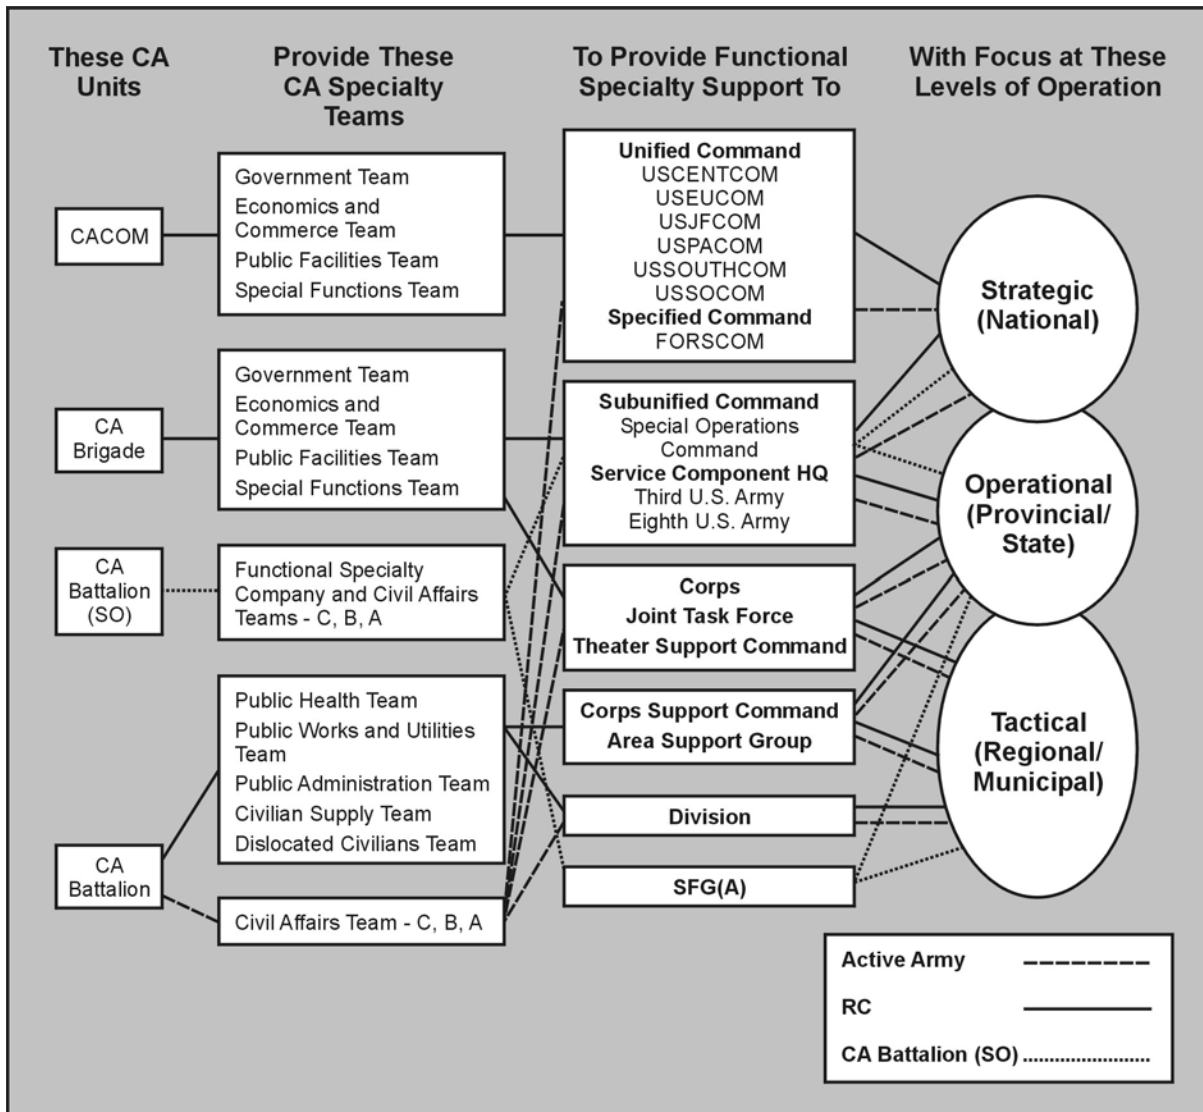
These CA Units

Provide These CA Specialty Teams

To Provide Functional Specialty Support To

With Focus at These Levels of Operation

CACOM

Government Team
Economics and Commerce Team
Public Facilities Team
Special Functions Team

Unified Command
USCENTCOM
USEUCOM
USJFCOM
USPACOM
USSOUTHCOM
USSOCOM
Specified Command
FORSCOM

Strategic (National)

CA Brigade

Government Team
Economics and Commerce Team
Public Facilities Team
Special Functions Team

Subunified Command
Special Operations Command
Service Component HQ
Third U.S. Army
Eighth U.S. Army

Operational (Provincial/ State)

CA Battalion (SO)

Functional Specialty Company and Civil Affairs Teams - C, B, A

Corps
Joint Task Force
Theater Support Command

Public Health Team
Public Works and Utilities Team
Public Administration Team
Civilian Supply Team
Dislocated Civilians Team

Corps Support Command
Area Support Group

Tactical (Regional/ Municipal)

Division

CA Battalion

Civil Affairs Team - C, B, A

SFG(A)

Active Army
RC
CA Battalion (SO)